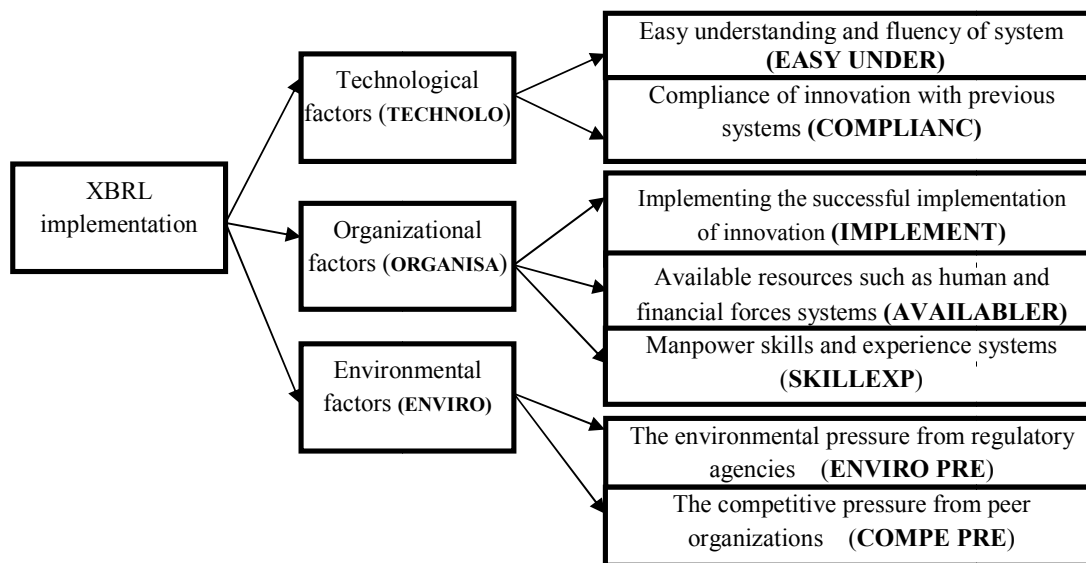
XBRL implementation

Technological factors (TECHNOLO)

Organizational factors (ORGANISA)

Environmental factors (ENVIRO)

Easy understanding and fluency of system (EASY UNDER)

Compliance of innovation with previous systems (COMPLIANC)

Implementing the successful implementation of innovation (IMPLEMENT)

Available resources such as human and financial forces systems (AVAILABLER)

Manpower skills and experience systems (SKILLEXP)

The environmental pressure from regulatory agencies (ENVIRO PRE)

The competitive pressure from peer organizations (COMPE PRE)